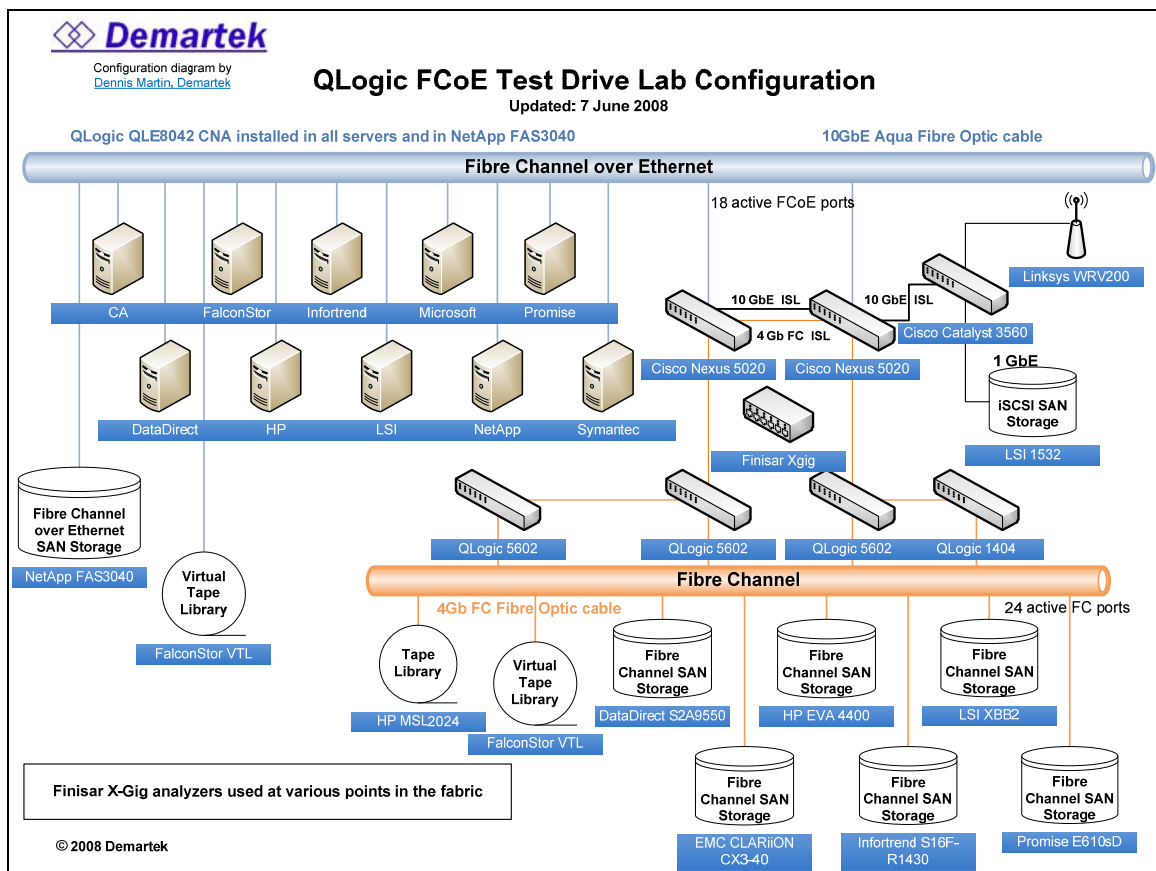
Demartek

Configuration diagram by
Dennis Martin, Demartek

QLogic FCoE Test Drive Lab Configuration
Updated: 7 June 2008

QLogic QLE8042 CNA installed in all servers and in NetApp FAS3040

10GbE Aqua Fibre Optic cable

Fibre Channel over Ethernet

18 active FCoE ports

CA
FalconStor
Infortrend
Microsoft
Promise

DataDirect
HP
LSI
NetApp
Symantec

10 GbE ISL
10 GbE ISL
4 Gb FC ISL

Cisco Nexus 5020
Cisco Nexus 5020
Cisco Catalyst 3560
Linksys WRV200

1 GbE
iSCSI SAN Storage
LSI 1532

Finisar Xgig

Fibre Channel over Ethernet SAN Storage
NetApp FAS3040

Virtual Tape Library
FalconStor VTL

QLogic 5602
QLogic 5602
QLogic 5602
QLogic 1404

Fibre Channel

4Gb FC Fibre Optic cable

24 active FC ports

Tape Library
HP MSL2024

Virtual Tape Library
FalconStor VTL

Fibre Channel SAN Storage
DataDirect S2A9550

Fibre Channel SAN Storage
HP EVA 4400

Fibre Channel SAN Storage
LSI XBB2

Finisar X-Gig analyzers used at various points in the fabric

Fibre Channel SAN Storage
EMC CLARiiON CX3-40

Fibre Channel SAN Storage
Infortrend S16F-R1430

Fibre Channel SAN Storage
Promise E610sD

© 2008 Demartek